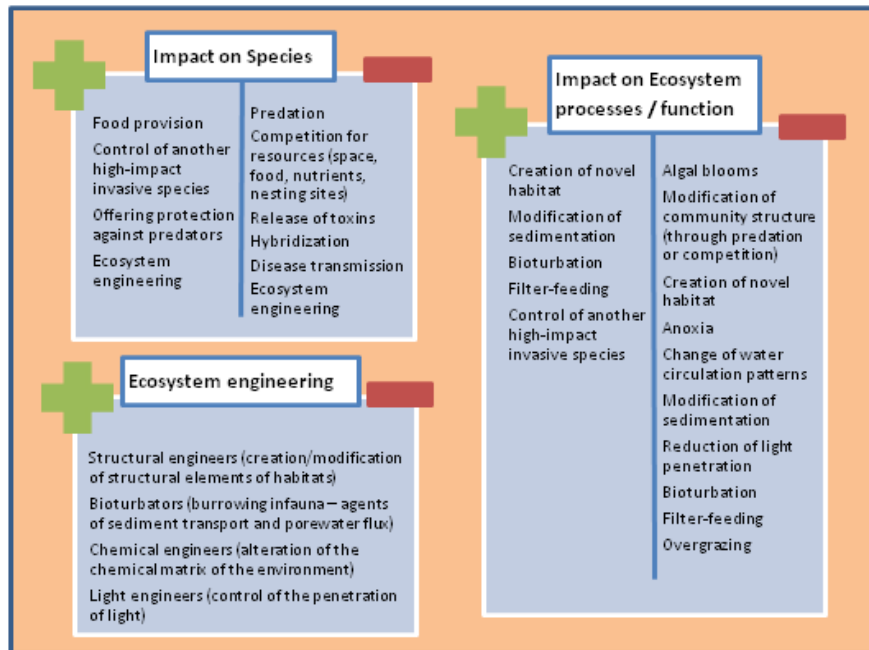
Impact on Species

Food provision
Control of another high-impact invasive species
Offering protection against predators
Ecosystem engineering

Predation
Competition for resources (space, food, nutrients, nesting sites)
Release of toxins
Hybridization
Disease transmission
Ecosystem engineering

Impact on Ecosystem processes / function

Creation of novel habitat
Modification of sedimentation
Bioturbation
Filter-feeding
Control of another high-impact invasive species

Algal blooms
Modification of community structure (through predation or competition)
Creation of novel habitat
Anoxia
Change of water circulation patterns
Modification of sedimentation
Reduction of light penetration
Bioturbation
Filter-feeding
Overgrazing

Ecosystem engineering

Structural engineers (creation/modification of structural elements of habitats)
Bioturbators (burrowing infauna – agents of sediment transport and porewater flux)
Chemical engineers (alteration of the chemical matrix of the environment)
Light engineers (control of the penetration of light)